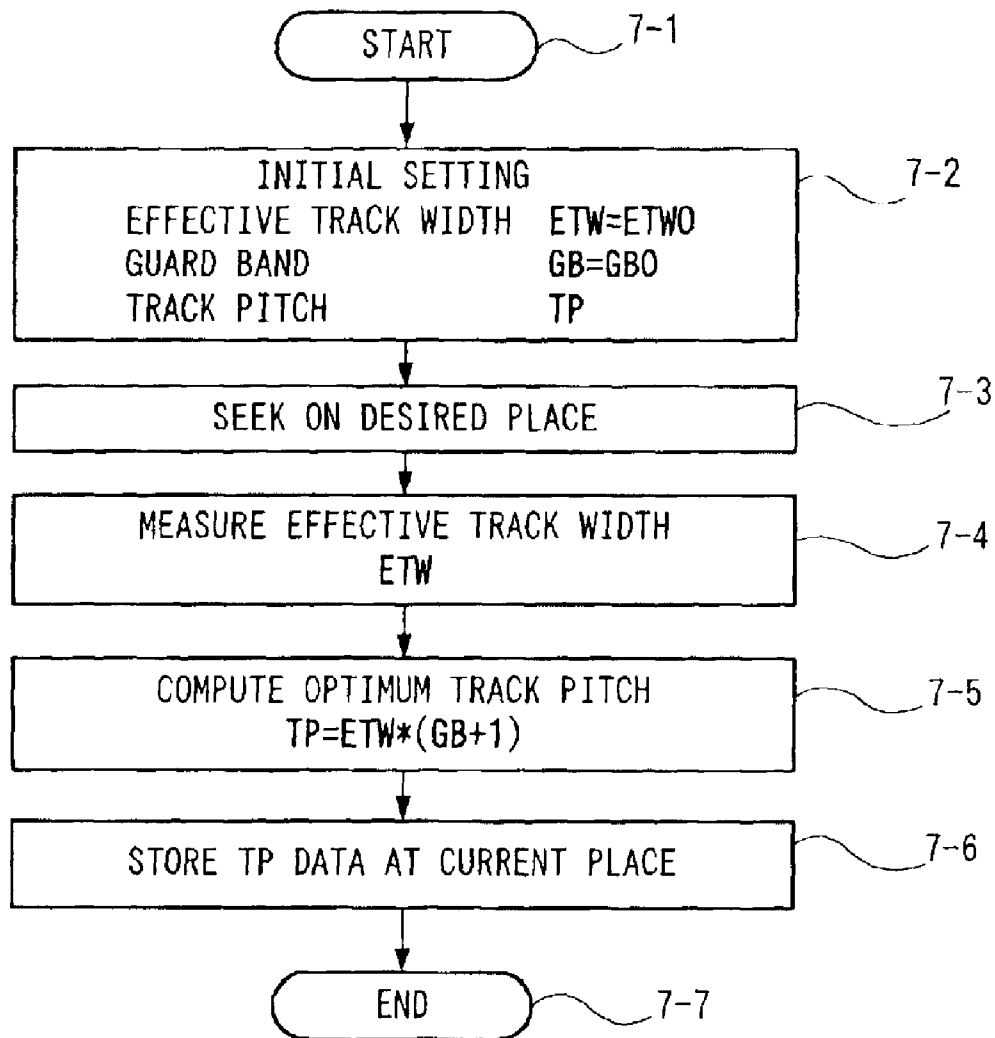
START
7-1

INITIAL SETTING
EFFECTIVE TRACK WIDTH ETW=ETWO
GUARD BAND GB=GBO
TRACK PITCH TP
7-2

SEEK ON DESIRED PLACE
7-3

MEASURE EFFECTIVE TRACK WIDTH
ETW
7-4

COMPUTE OPTIMUM TRACK PITCH
TP=ETW*(GB+1)
7-5

STORE TP DATA AT CURRENT PLACE
7-6

END
7-7